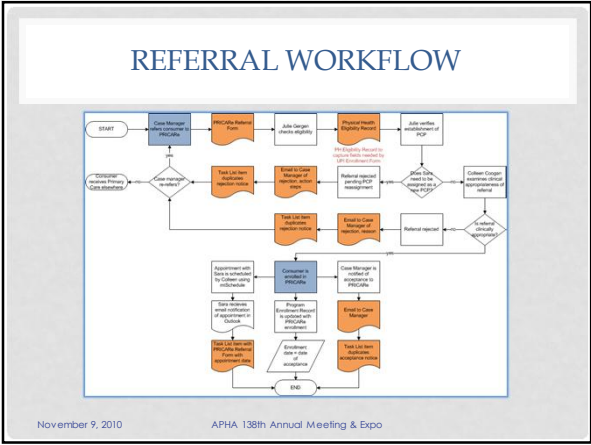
REFERRAL WORKFLOW

START

Case Manager refers consumer to PRICARe

PRICARe Referral Form

Julie Gergen checks eligibility

Physical Health Eligibility Record

PH Eligibility Record to capture fields needed by UPI Enrollment Form

Julie verifies establishment of PCP

Does Sara need to be assigned as a new PCP?

yes

no

Colleen Coogan examines clinical appropriateness of referral

Referral rejected pending PCP reassignment

Email to Case Manager of rejection, action steps

Task List item duplicates rejection notice

Case manager re-refers?

yes

no

Consumer receives Primary Care elsewhere

Is referral clinically appropriate?

no

yes

Referral rejected

Email to Case Manager of rejection, reason

Task List item duplicates rejection notice

Consumer is enrolled in PRICARe

Appointment with Sara is scheduled by Colleen using mSchedule

Sara recieves email notification of appointment in Outlook

Task List Item with PRICARe Referral Form with appointment date

Program Enrollment Record is updated with PRICARe enrollment

Enrollment date = date of acceptance

Case Manager is notified of acceptance to PRICARe

Email to Case Manager

Task List item duplicates acceptance notice

END

November 9, 2010

APHA 138th Annual Meeting & Expo